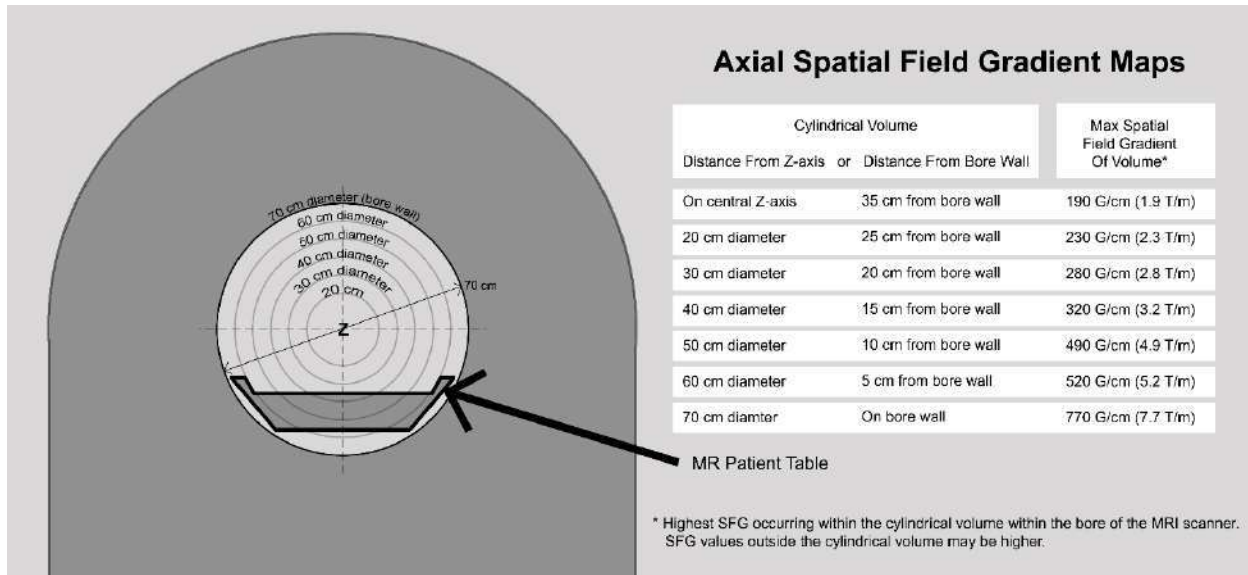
Axial Spatial Field Gradient Maps

70 cm diameter (bore wall)
60 cm diameter
50 cm diameter
40 cm diameter
30 cm diameter
20 cm
70 cm
Z

| Cylindrical Volume<br>Distance From Z-axis or Distance From Bore Wall | | Max Spatial Field Gradient Of Volume* |
|---|---|---|
| On central Z-axis | 35 cm from bore wall | 190 G/cm (1.9 T/m) |
| 20 cm diameter | 25 cm from bore wall | 230 G/cm (2.3 T/m) |
| 30 cm diameter | 20 cm from bore wall | 280 G/cm (2.8 T/m) |
| 40 cm diameter | 15 cm from bore wall | 320 G/cm (3.2 T/m) |
| 50 cm diameter | 10 cm from bore wall | 490 G/cm (4.9 T/m) |
| 60 cm diameter | 5 cm from bore wall | 520 G/cm (5.2 T/m) |
| 70 cm diamter | On bore wall | 770 G/cm (7.7 T/m) |

MR Patient Table

* Highest SFG occurring within the cylindrical volume within the bore of the MRI scanner. SFG values outside the cylindrical volume may be higher.